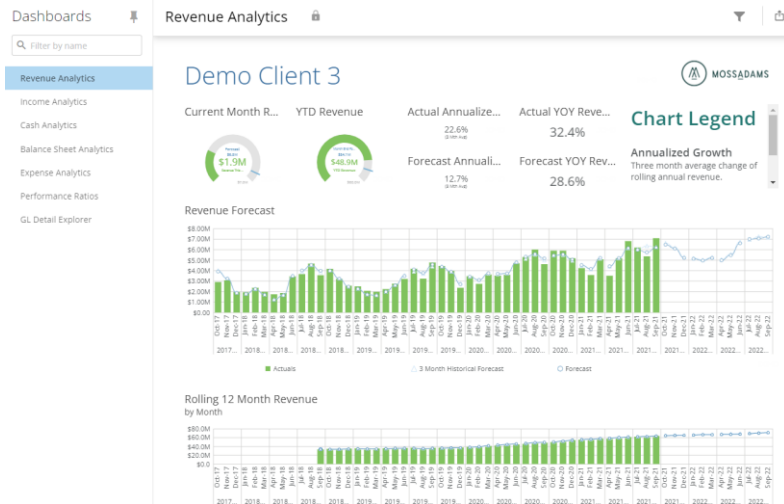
Dashboards

Filter by name

Revenue Analytics
Income Analytics
Cash Analytics
Balance Sheet Analytics
Expense Analytics
Performance Ratios
GL Detail Explorer

Revenue Analytics

Demo Client 3

MOSSADAMS

Current Month R...
$1.9M

YTD Revenue
$48.9M

Actual Annualize...
22.6%

Actual YOY Reve...
32.4%

Forecast Annuali...
12.7%

Forecast YOY Rev...
28.6%

Chart Legend

Annualized Growth
Three month average change of rolling annual revenue.

Revenue Forecast

$8.00M
$7.00M
$6.00M
$5.00M
$4.00M
$3.00M
$2.00M
$1.00M
$0.00

Oct-17 Nov-17 Dec-17 Jan-18 Feb-18 Mar-18 Apr-18 May-18 Jun-18 Jul-18 Aug-18 Sep-18 Oct-18 Nov-18 Dec-18 Jan-19 Feb-19 Mar-19 Apr-19 May-19 Jun-19 Jul-19 Aug-19 Sep-19 Oct-19 Nov-19 Dec-19 Jan-20 Feb-20 Mar-20 Apr-20 May-20 Jun-20 Jul-20 Aug-20 Sep-20 Oct-20 Nov-20 Dec-20 Jan-21 Feb-21 Mar-21 Apr-21 May-21 Jun-21 Jul-21 Aug-21 Sep-21 Oct-21 Nov-21 Dec-21 Jan-22 Feb-22 Mar-22 Apr-22 May-22 Jun-22 Jul-22 Aug-22 Sep-22

2017... 2018... 2018... 2019... 2019... 2020... 2020... 2021... 2021... 2022... 2022...

Actuals
3 Month Historical Forecast
Forecast

Rolling 12 Month Revenue
by Month

$80.00M
$60.00M
$40.00M
$20.00M
$0.00

Oct-17 Nov-17 Dec-17 Jan-18 Feb-18 Mar-18 Apr-18 May-18 Jun-18 Jul-18 Aug-18 Sep-18 Oct-18 Nov-18 Dec-18 Jan-19 Feb-19 Mar-19 Apr-19 May-19 Jun-19 Jul-19 Aug-19 Sep-19 Oct-19 Nov-19 Dec-19 Jan-20 Feb-20 Mar-20 Apr-20 May-20 Jun-20 Jul-20 Aug-20 Sep-20 Oct-20 Nov-20 Dec-20 Jan-21 Feb-21 Mar-21 Apr-21 May-21 Jun-21 Jul-21 Aug-21 Sep-21 Oct-21 Nov-21 Dec-21 Jan-22 Feb-22 Mar-22 Apr-22 May-22 Jun-22 Jul-22 Aug-22 Sep-22

2017... 2018... 2018... 2019... 2019... 2020... 2020... 2021... 2021... 2022... 2022...